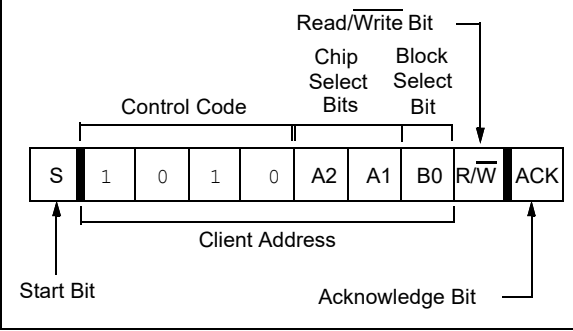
Read/$\overline{\text{Write}}$ Bit

Chip Select Bits

Block Select Bit

Control Code

| S | 1 | 0 | 1 | 0 | A2 | A1 | B0 | R/$\overline{\text{W}}$ | ACK |
|---|---|---|---|---|---|---|---|---|---|

Client Address

Start Bit

Acknowledge Bit